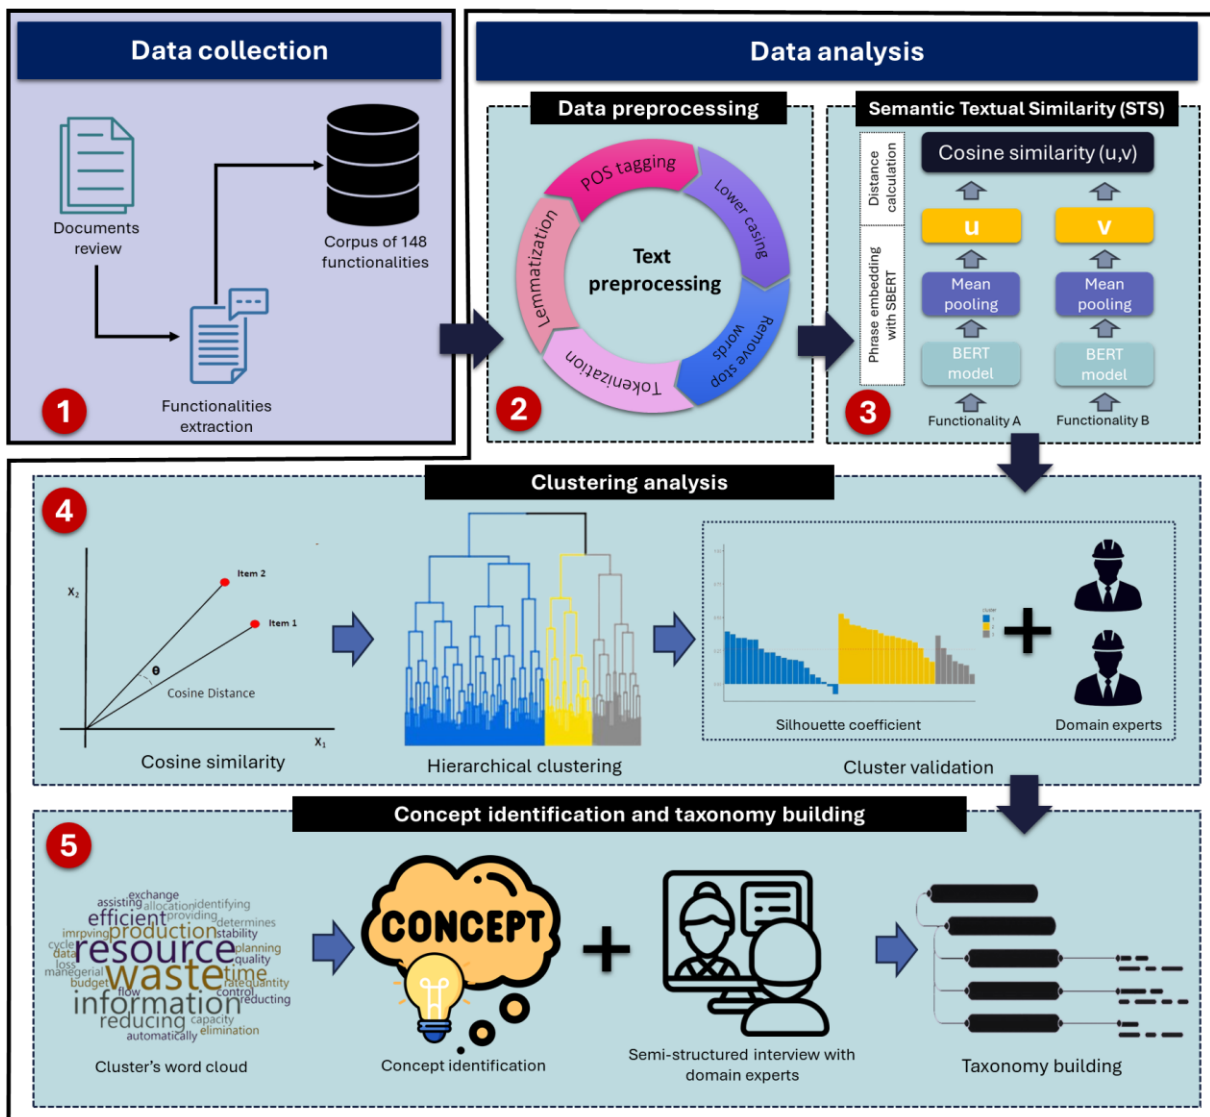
Data collection

Documents review

Corpus of 148 functionalities

Functionalities extraction

1

Data analysis

Data preprocessing

POS tagging

Lower casing

Remove stop words

Tokenization

Lemmatization

Text preprocessing

2

Semantic Textual Similarity (STS)

Distance calculation

Phrase embedding with SBERT

Cosine similarity (u,v)

u

v

Mean pooling

Mean pooling

BERT model

BERT model

Functionality A

Functionality B

3

Clustering analysis

4

$X_2$

Item 2

Item 1

θ

Cosine Distance

$X_1$

Cosine similarity

Hierarchical clustering

Silhouette coefficient

Domain experts

Cluster validation

Concept identification and taxonomy building

5

exchange assisting allocation identifying efficient providing determines imrpving production stability cycle resource planning data quality loss waste time managerial rate quantity budget flow control information reducting reducing capacity automatically elimination

Cluster's word cloud

CONCEPT

Concept identification

Semi-structured interview with domain experts

Taxonomy building